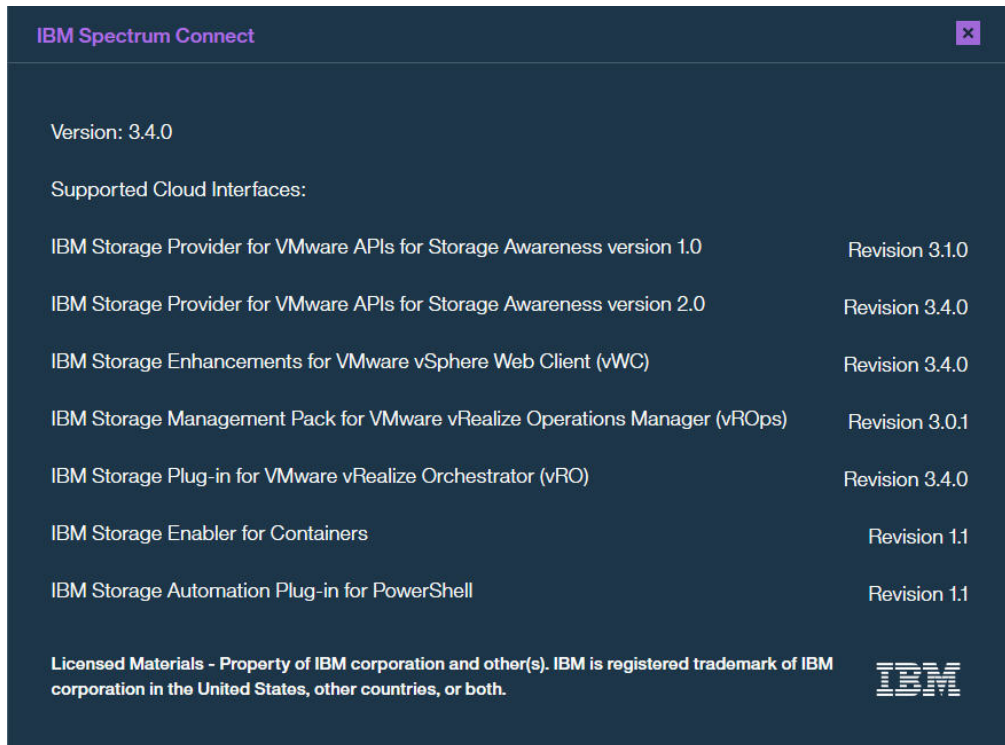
IBM Spectrum Connect

×

Version: 3.4.0

Supported Cloud Interfaces:

| | |
|---|---|
| IBM Storage Provider for VMware APIs for Storage Awareness version 1.0 | Revision 3.1.0 |
| IBM Storage Provider for VMware APIs for Storage Awareness version 2.0 | Revision 3.4.0 |
| IBM Storage Enhancements for VMware vSphere Web Client (vWC) | Revision 3.4.0 |
| IBM Storage Management Pack for VMware vRealize Operations Manager (vROps) | Revision 3.0.1 |
| IBM Storage Plug-in for VMware vRealize Orchestrator (vRO) | Revision 3.4.0 |
| IBM Storage Enabler for Containers | Revision 1.1 |
| IBM Storage Automation Plug-in for PowerShell | Revision 1.1 |

Licensed Materials - Property of IBM corporation and other(s). IBM is registered trademark of IBM corporation in the United States, other countries, or both.

IBM